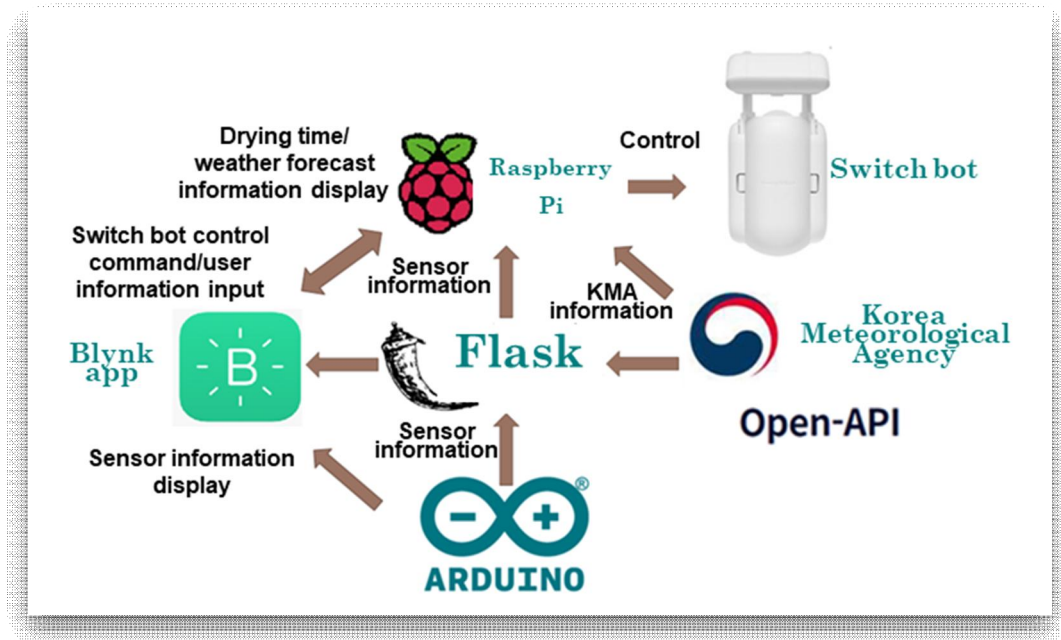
Drying time/ weather forecast information display

Raspberry Pi

Control

Switch bot

Switch bot control command/user information input

Sensor information

KMA information

Korea Meteorological Agency

Blynk app

B

Flask

Open-API

Sensor information

Sensor information display

ARDUINO